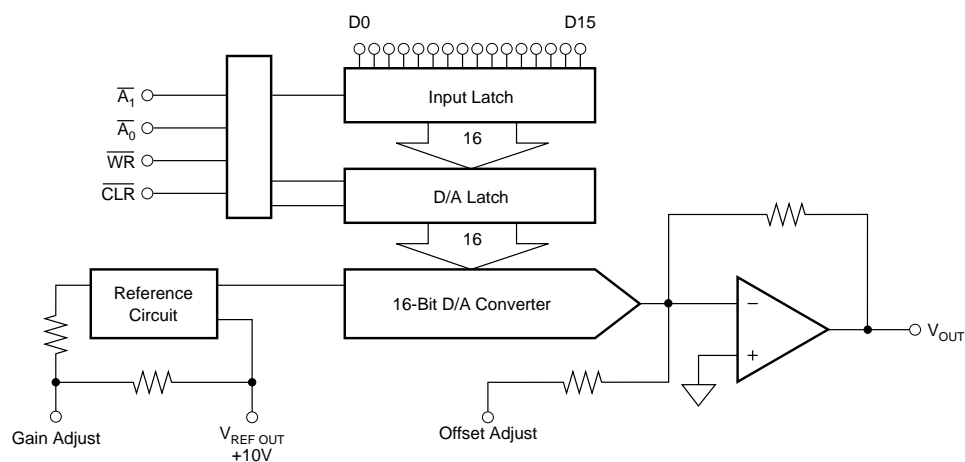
D0

D15

$\overline{A_1}$

$\overline{A_0}$

$\overline{WR}$

$\overline{CLR}$

Input Latch

16

D/A Latch

16

Reference Circuit

16-Bit D/A Converter

−

+

$V_{OUT}$

Gain Adjust

$V_{REF\ OUT}$ +10V

Offset Adjust